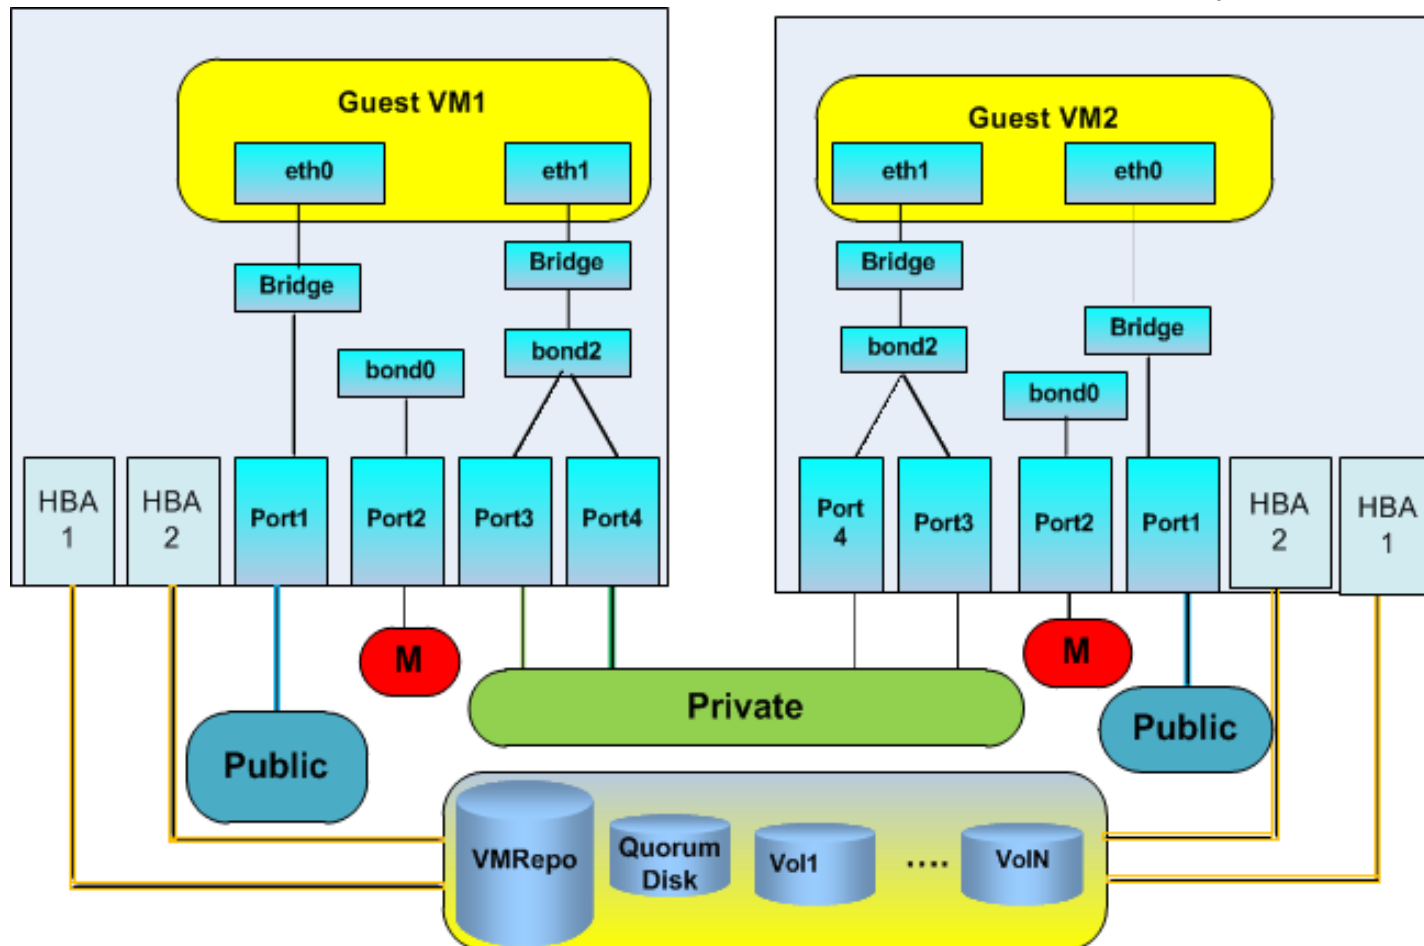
Guest VM1

eth0

eth1

Bridge

Bridge

bond0

bond2

HBA 1

HBA 2

Port1

Port2

Port3

Port4

Guest VM2

eth1

eth0

Bridge

bond2

Bridge

bond0

Port 4

Port3

Port2

Port1

HBA 2

HBA 1

M

M

Private

Public

Public

VMRepo

Quorum Disk

Vol1

....

VolN